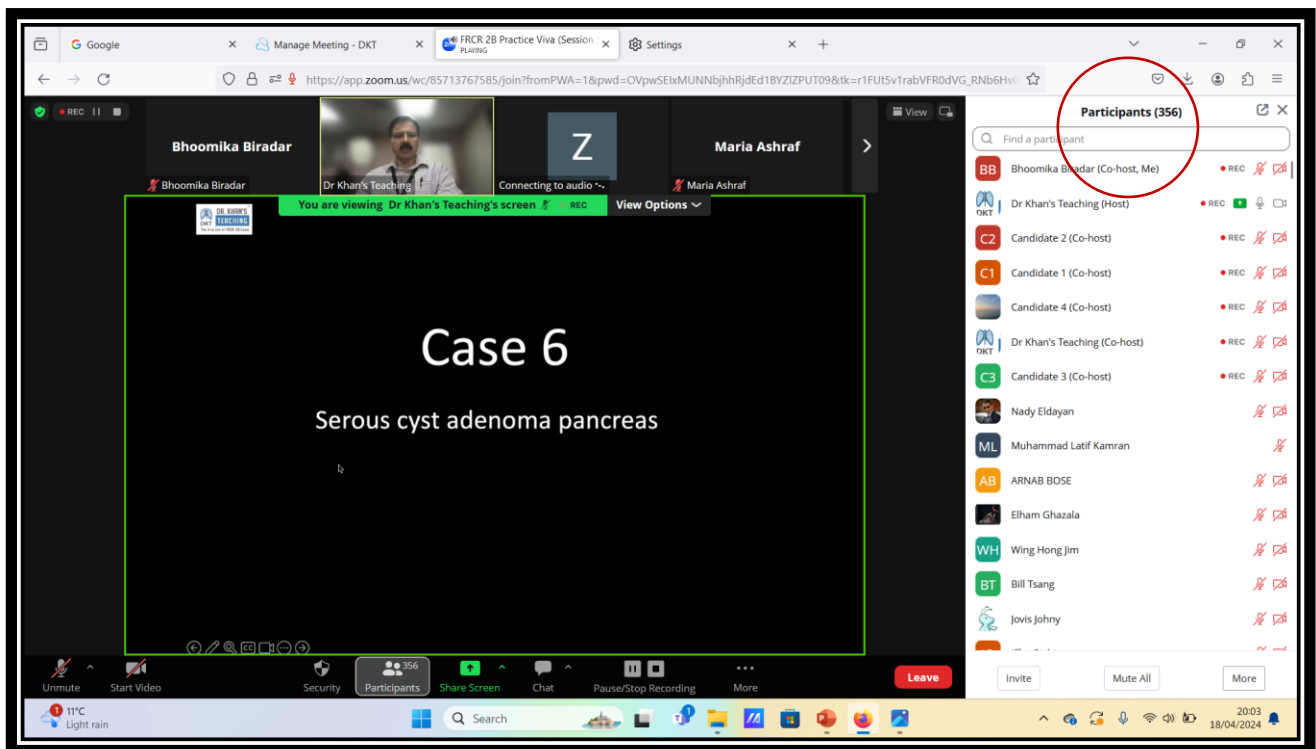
Google
Manage Meeting - DKT
FRCR 2B Practice Viva (Session PLAYING
Settings

https://app.zoom.us/wc/85713767585/join?fromPWA=1&pwd=OVpwSEIxMUNNbjhhRjdEd1BYZlZPUT09&tk=r1FUt5v1rabVFR0dVG_RNb6Hv

REC

Bhoomika Biradar
Bhoomika Biradar
Dr Khan's Teaching
Z
Connecting to audio
Maria Ashraf
Maria Ashraf
View

You are viewing Dr Khan's Teaching's screen REC
View Options

DR KHAN'S TEACHING

Case 6

Serous cyst adenoma pancreas

Participants (356)
Find a participant
BB Bhoomika Biradar (Co-host, Me) REC
DKT Dr Khan's Teaching (Host) REC
C2 Candidate 2 (Co-host) REC
C1 Candidate 1 (Co-host) REC
Candidate 4 (Co-host) REC
DKT Dr Khan's Teaching (Co-host) REC
C3 Candidate 3 (Co-host) REC
Nady Eldayan
ML Muhammad Latif Kamran
AB ARNAB BOSE
Elham Ghazala
WH Wing Hong Jim
BT Bill Tsang
Jovis Johny

Invite
Mute All
More

Unmute
Start Video
Security
356 Participants
Share Screen
Chat
Pause/Stop Recording
More
Leave

11°C Light rain
Search
20:03 18/04/2024